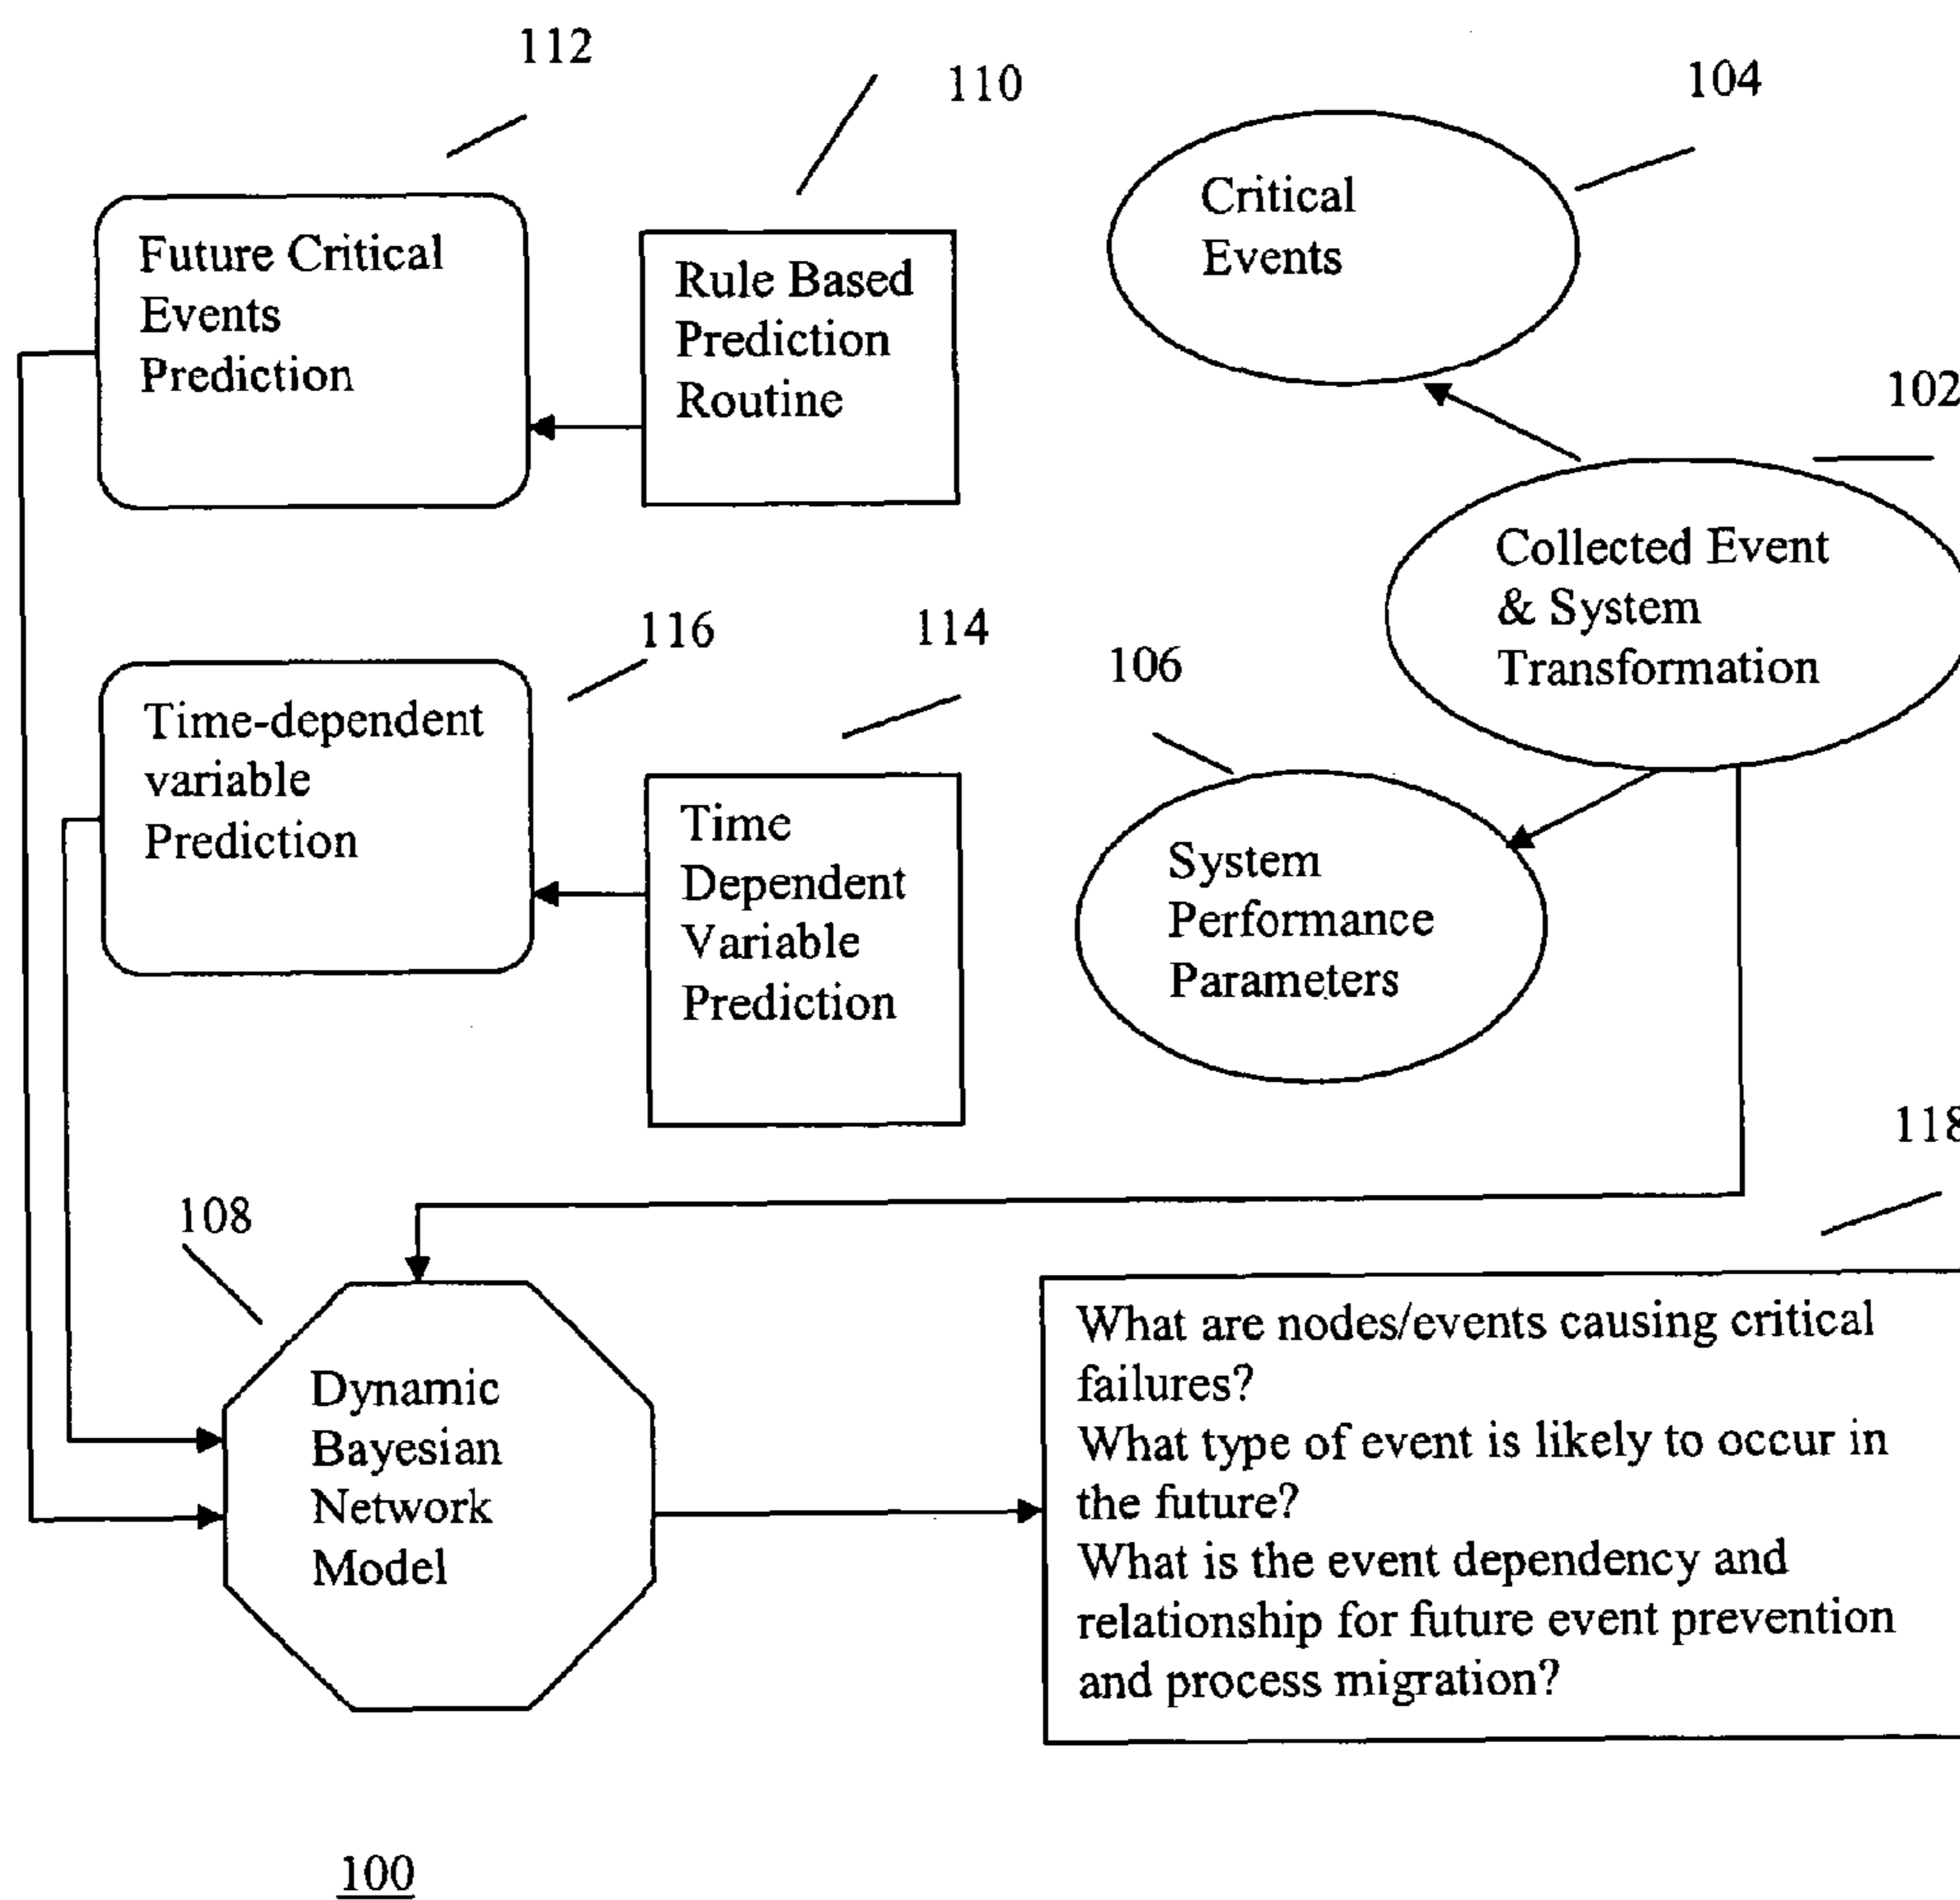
112

110

104

Future Critical Events Prediction

Rule Based Prediction Routine

Critical Events

102

Collected Event & System Transformation

116

114

106

Time-dependent variable Prediction

Time Dependent Variable Prediction

System Performance Parameters

118

108

Dynamic Bayesian Network Model

What are nodes/events causing critical failures?
What type of event is likely to occur in the future?
What is the event dependency and relationship for future event prevention and process migration?

100